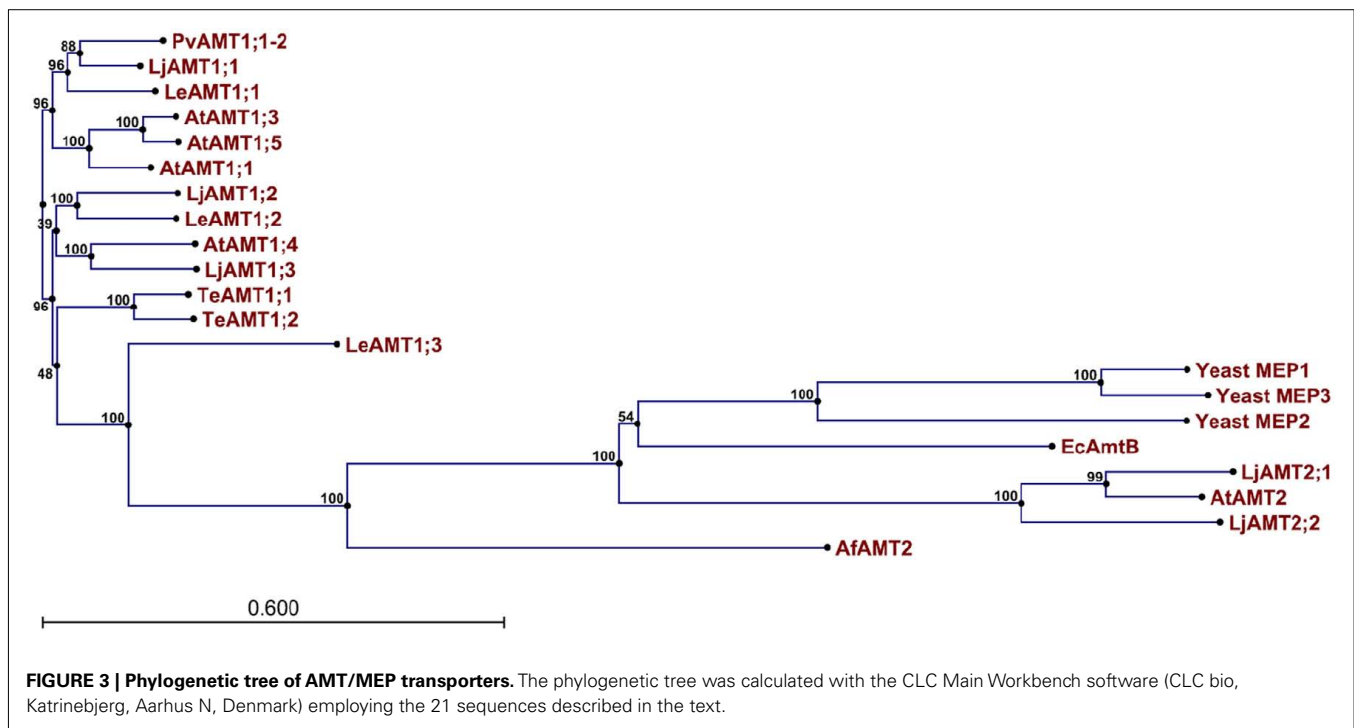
88
PvAMT1;1-2
96
LjAMT1;1
LeAMT1;1
96
100
AtAMT1;3
100
AtAMT1;5
AtAMT1;1
100
LjAMT1;2
LeAMT1;2
39
100
AtAMT1;4
LjAMT1;3
100
TeAMT1;1
96
TeAMT1;2
LeAMT1;3
48
100
Yeast MEP1
100
Yeast MEP3
100
Yeast MEP2
54
EcAmtB
100
99
LjAMT2;1
100
AtAMT2
100
LjAMT2;2
AfAMT2

0.600

**FIGURE 3 | Phylogenetic tree of AMT/MEP transporters.** The phylogenetic tree was calculated with the CLC Main Workbench software (CLC bio, Katrinebjerg, Aarhus N, Denmark) employing the 21 sequences described in the text.